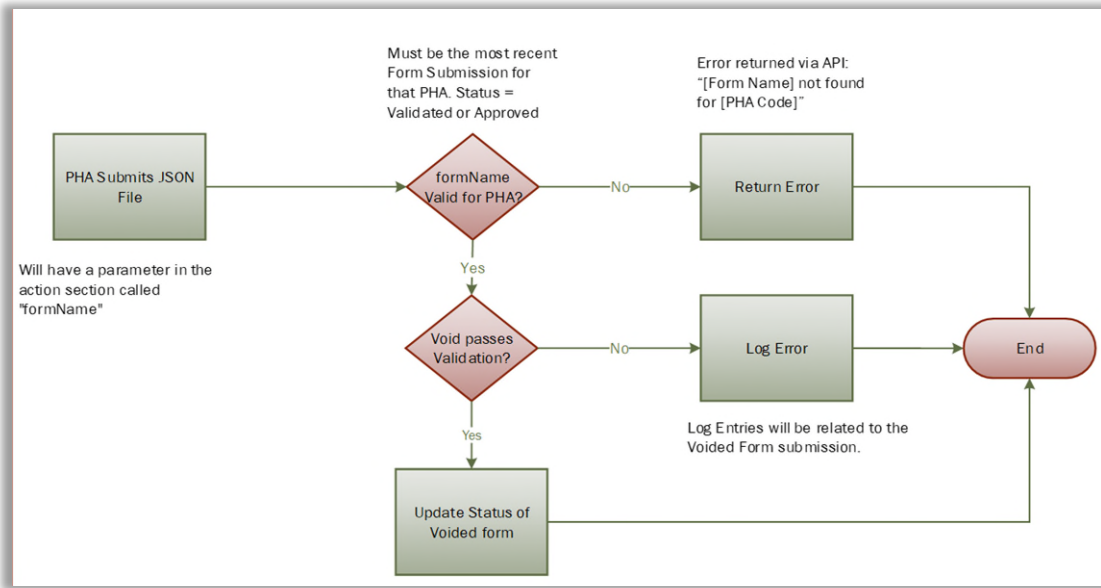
Must be the most recent Form Submission for that PHA. Status = Validated or Approved

Error returned via API: "[Form Name] not found for [PHA Code]"

PHA Submits JSON File

formName Valid for PHA?

No

Return Error

Will have a parameter in the action section called "formName"

Yes

Void passes Validation?

No

Log Error

End

Yes

Log Entries will be related to the Voided Form submission.

Update Status of Voided form